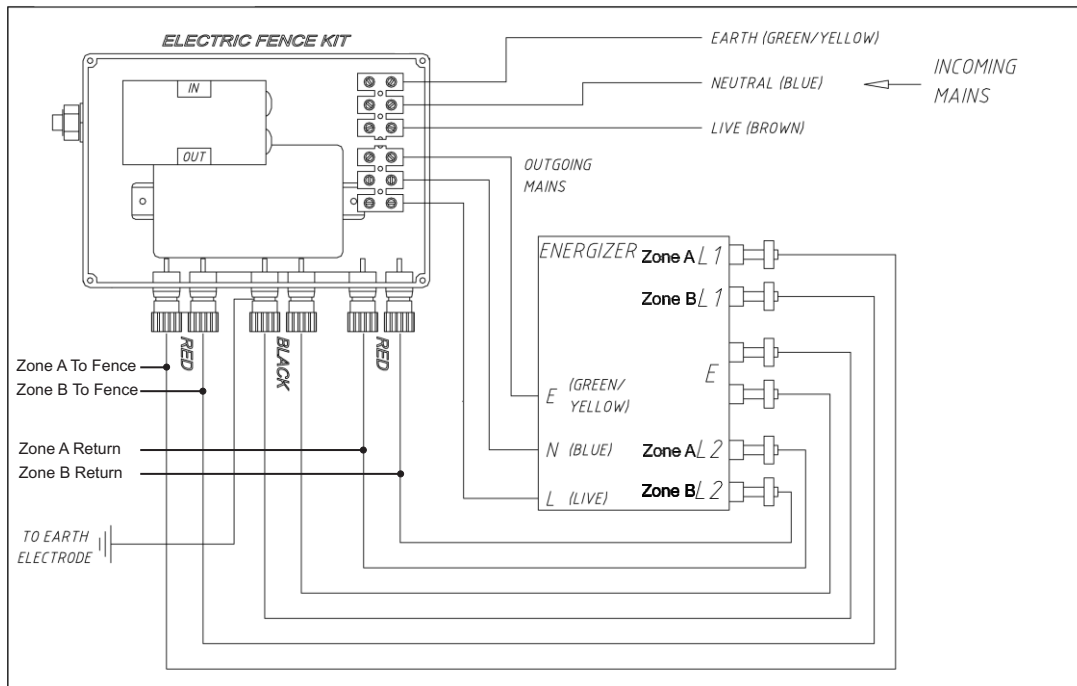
ELECTRIC FENCE KIT

IN

OUT

EARTH (GREEN/YELLOW)

NEUTRAL (BLUE)

LIVE (BROWN)

INCOMING MAINS

OUTGOING MAINS

ENERGIZER

Zone A L1

Zone B L1

E

E (GREEN/ YELLOW)

N (BLUE)

L (LIVE)

Zone A L2

Zone B L2

RED

BLACK

RED

Zone A To Fence

Zone B To Fence

Zone A Return

Zone B Return

TO EARTH ELECTRODE